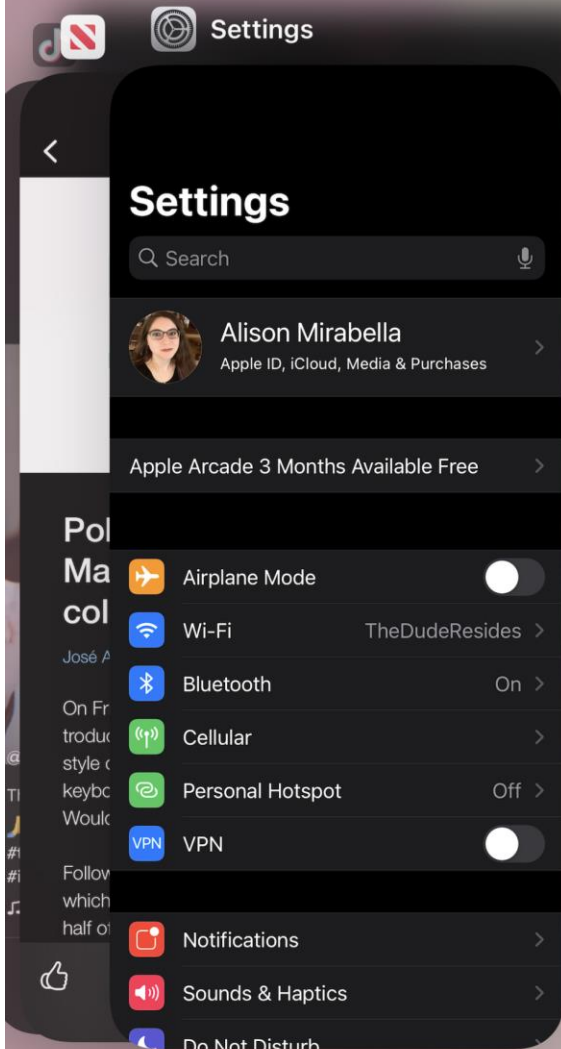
Settings

Settings

Search

Alison Mirabella
Apple ID, iCloud, Media & Purchases

Apple Arcade 3 Months Available Free

Airplane Mode

Wi-Fi TheDudeResides

Bluetooth On

Cellular

Personal Hotspot Off

VPN VPN

Notifications

Sounds & Haptics

Do Not Disturb

Pol
Ma
col

José A

On Fr
troduc
style c
keybo
Would

Follow
which
half of